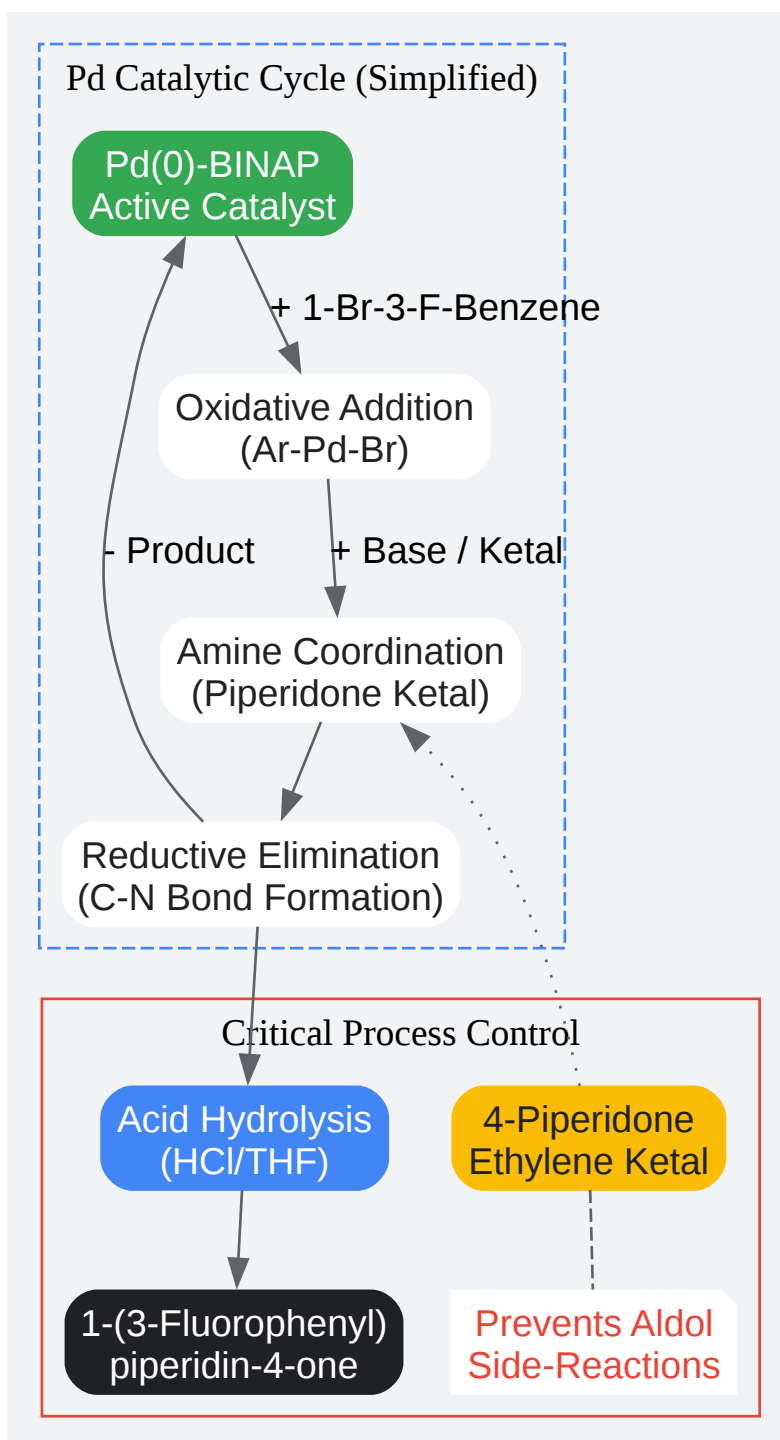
Pd Catalytic Cycle (Simplified)

Pd(0)-BINAP
Active Catalyst

+ 1-Br-3-F-Benzene

Oxidative Addition
(Ar-Pd-Br)

- Product

+ Base / Ketal

Amine Coordination
(Piperidone Ketal)

Reductive Elimination
(C-N Bond Formation)

Critical Process Control

Acid Hydrolysis
(HCl/THF)

4-Piperidone
Ethylene Ketal

1-(3-Fluorophenyl)
piperidin-4-one

Prevents Aldol
Side-Reactions